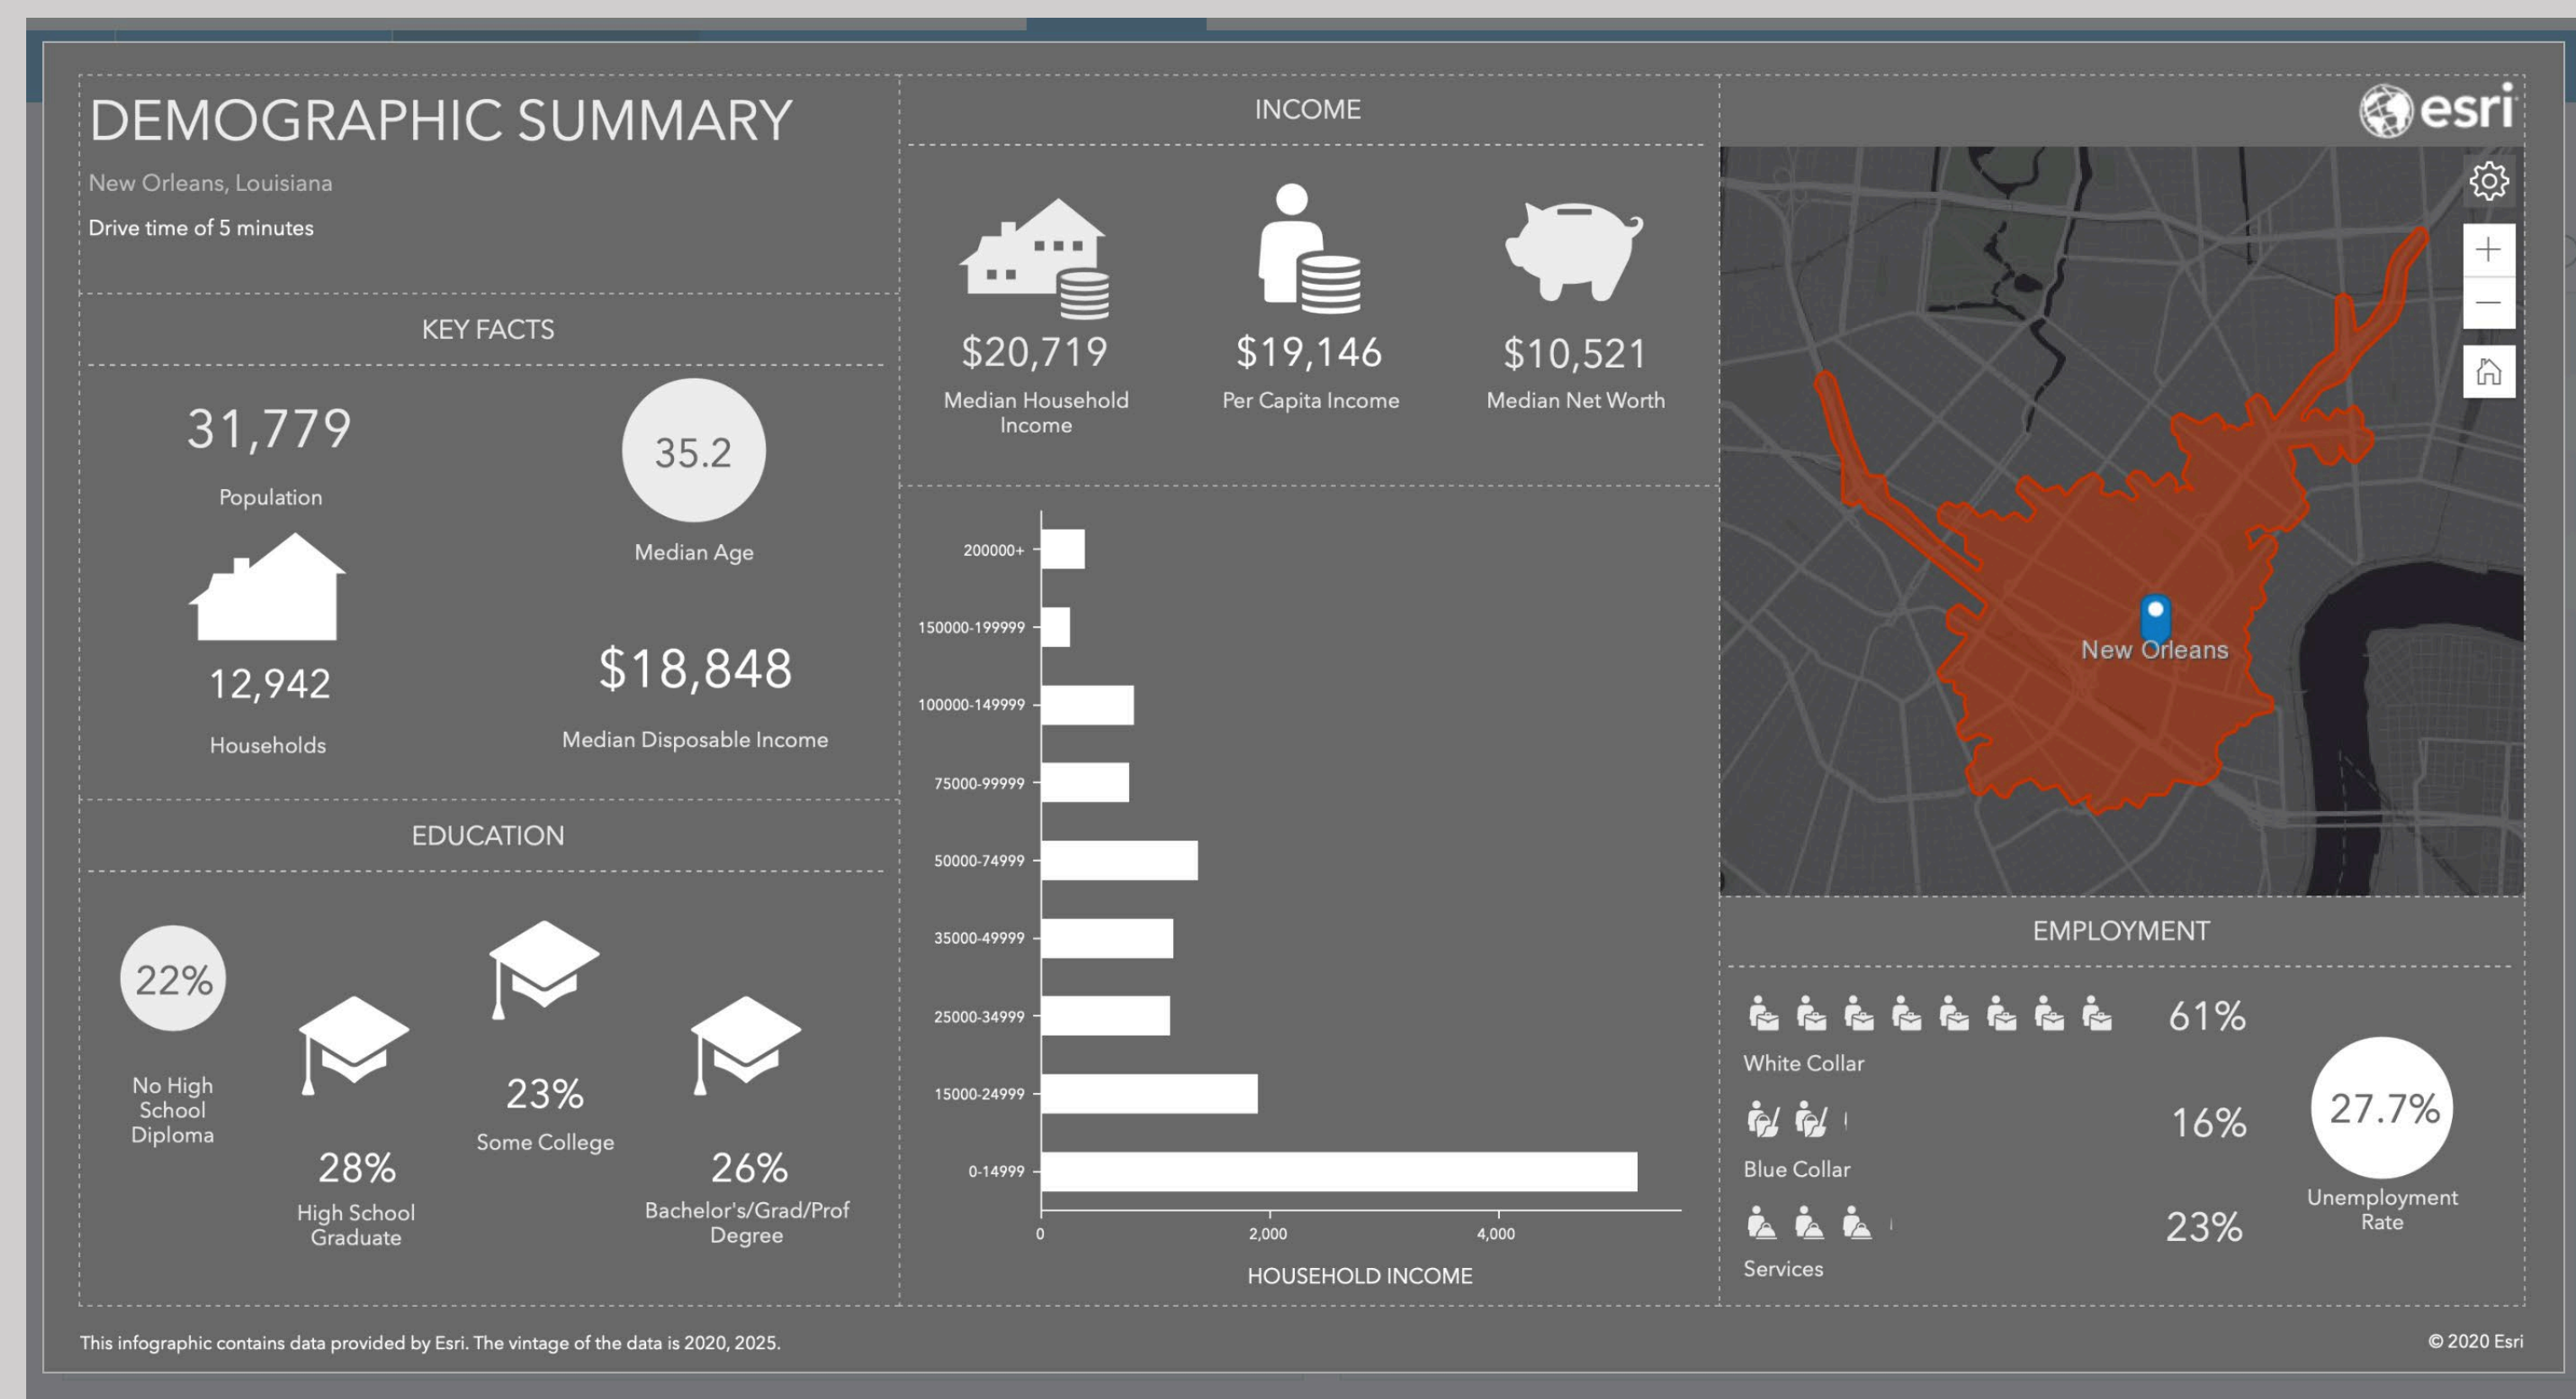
DEMOGRAPHIC SUMMARY

New Orleans, Louisiana

Drive time of 5 minutes

KEY FACTS

31,779

Population

35.2

Median Age

12,942

Households

$18,848

Median Disposable Income

EDUCATION

22%

No High School Diploma

28%

High School Graduate

23%

Some College

26%

Bachelor's/Grad/Prof Degree

INCOME

$20,719

Median Household Income

$19,146

Per Capita Income

$10,521

Median Net Worth

200000+
150000-199999
100000-149999
75000-99999
50000-74999
35000-49999
25000-34999
15000-24999
0-14999

0
2,000
4,000

HOUSEHOLD INCOME

esri

New Orleans

EMPLOYMENT

61%

White Collar

16%

Blue Collar

23%

Services

27.7%

Unemployment Rate

This infographic contains data provided by Esri. The vintage of the data is 2020, 2025.

© 2020 Esri